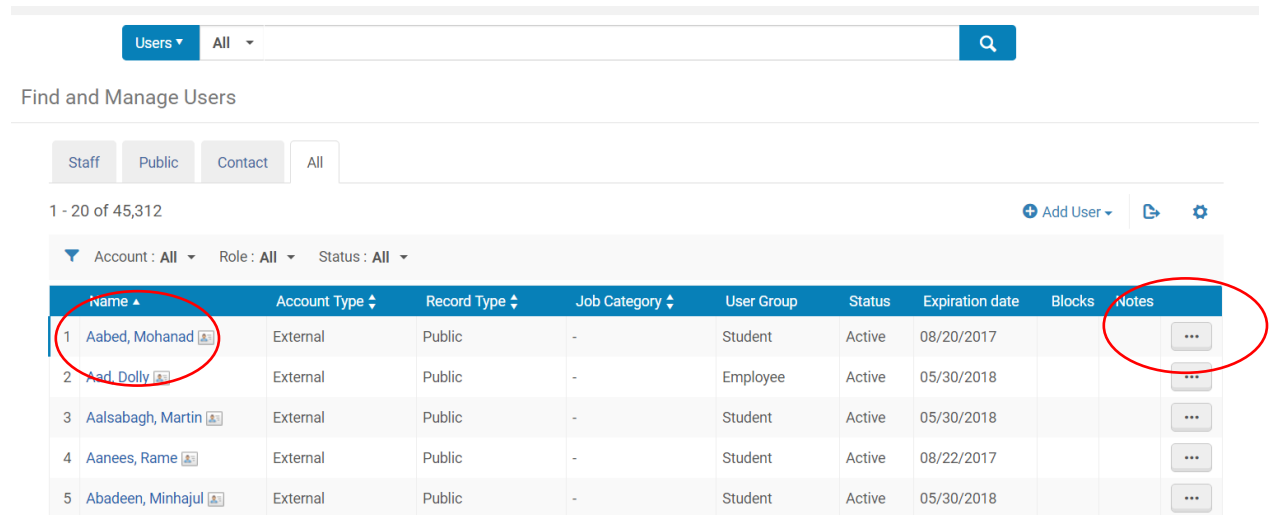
Users ▾ All

Find and Manage Users

Staff Public Contact All

1 - 20 of 45,312

Add User ▾

Account : All ▾ Role : All ▾ Status : All ▾

| | Name ▲ | Account Type | Record Type | Job Category | User Group | Status | Expiration date | Blocks | Notes | |
|---|---|---|---|---|---|---|---|---|---|---|
| 1 | Aabed, Mohanad | External | Public | - | Student | Active | 08/20/2017 | | | ••• |
| 2 | Aad, Dolly | External | Public | - | Employee | Active | 05/30/2018 | | | ••• |
| 3 | Aalsabagh, Martin | External | Public | - | Student | Active | 05/30/2018 | | | ••• |
| 4 | Aanees, Rame | External | Public | - | Student | Active | 08/22/2017 | | | ••• |
| 5 | Abadeen, Minhajul | External | Public | - | Student | Active | 05/30/2018 | | | ••• |